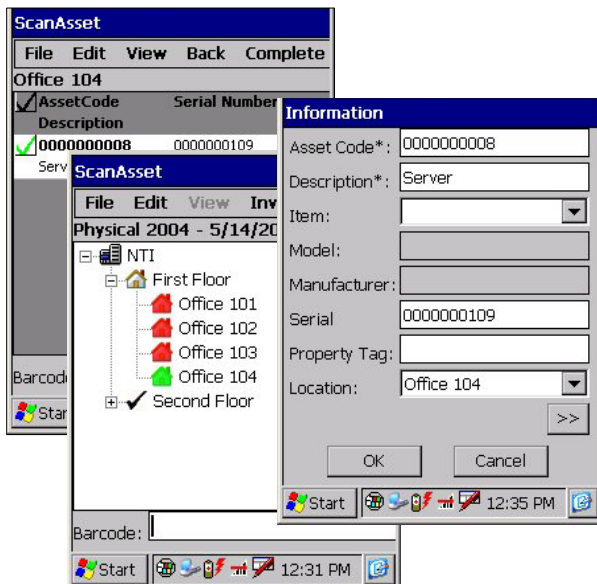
ScanAsset
File Edit View Back Complete
Office 104
AssetCode Serial Number
Description
0000000008 0000000109
Serv

Barcode
Start

ScanAsset
File Edit View Inv
Physical 2004 - 5/14/20
NTI
First Floor
Office 101
Office 102
Office 103
Office 104
Second Floor
Barcode:
Start 12:31 PM

Information
Asset Code*: 0000000008
Description*: Server
Item:
Model:
Manufacturer:
Serial 0000000109
Property Tag:
Location: Office 104
>>
OK Cancel
Start 12:35 PM